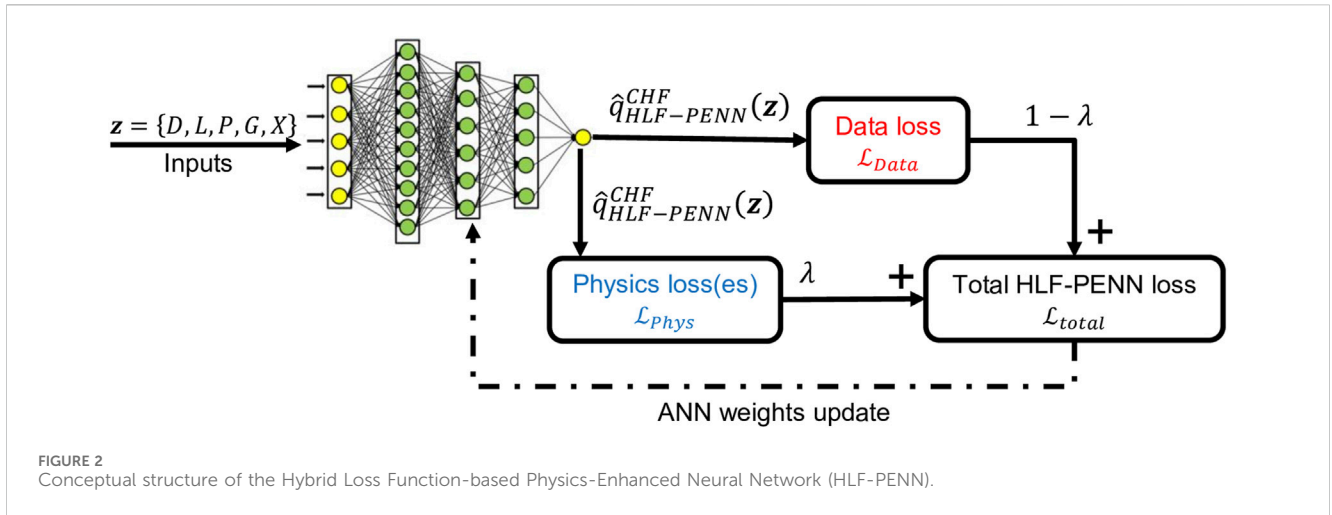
$\mathbf{z} = \{D, L, P, G, X\}$
Inputs

$\hat{q}^{CHF}_{HLF-PENN}(\mathbf{z})$

Data loss
$\mathcal{L}_{Data}$

$1 - \lambda$

$\hat{q}^{CHF}_{HLF-PENN}(\mathbf{z})$

+

Physics loss(es)
$\mathcal{L}_{Phys}$

$\lambda$

+

Total HLF-PENN loss
$\mathcal{L}_{total}$

ANN weights update

FIGURE 2
Conceptual structure of the Hybrid Loss Function-based Physics-Enhanced Neural Network (HLF-PENN).